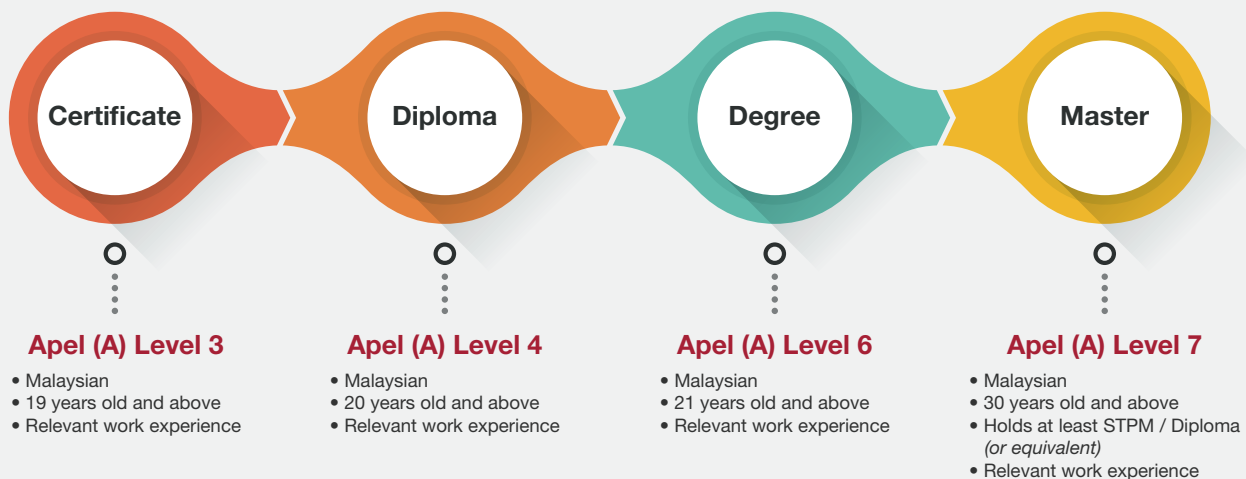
Certificate

Diploma

Degree

Master

Apel (A) Level 3
• Malaysian
• 19 years old and above
• Relevant work experience

Apel (A) Level 4
• Malaysian
• 20 years old and above
• Relevant work experience

Apel (A) Level 6
• Malaysian
• 21 years old and above
• Relevant work experience

Apel (A) Level 7
• Malaysian
• 30 years old and above
• Holds at least STPM / Diploma *(or equivalent)*
• Relevant work experience